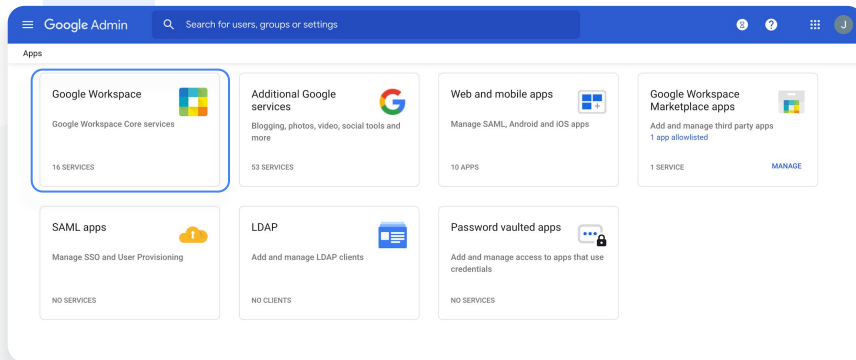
Google Admin

Search for users, groups or settings

8

J

Apps

Google Workspace

Google Workspace Core services

16 SERVICES

Additional Google services

Blogging, photos, video, social tools and more

53 SERVICES

Web and mobile apps

Manage SAML, Android and iOS apps

10 APPS

Google Workspace Marketplace apps

Add and manage third party apps

1 app allowlisted

1 SERVICE

MANAGE

SAML apps

Manage SSO and User Provisioning

NO SERVICES

LDAP

Add and manage LDAP clients

NO CLIENTS

Password vaulted apps

Add and manage access to apps that use credentials

NO SERVICES